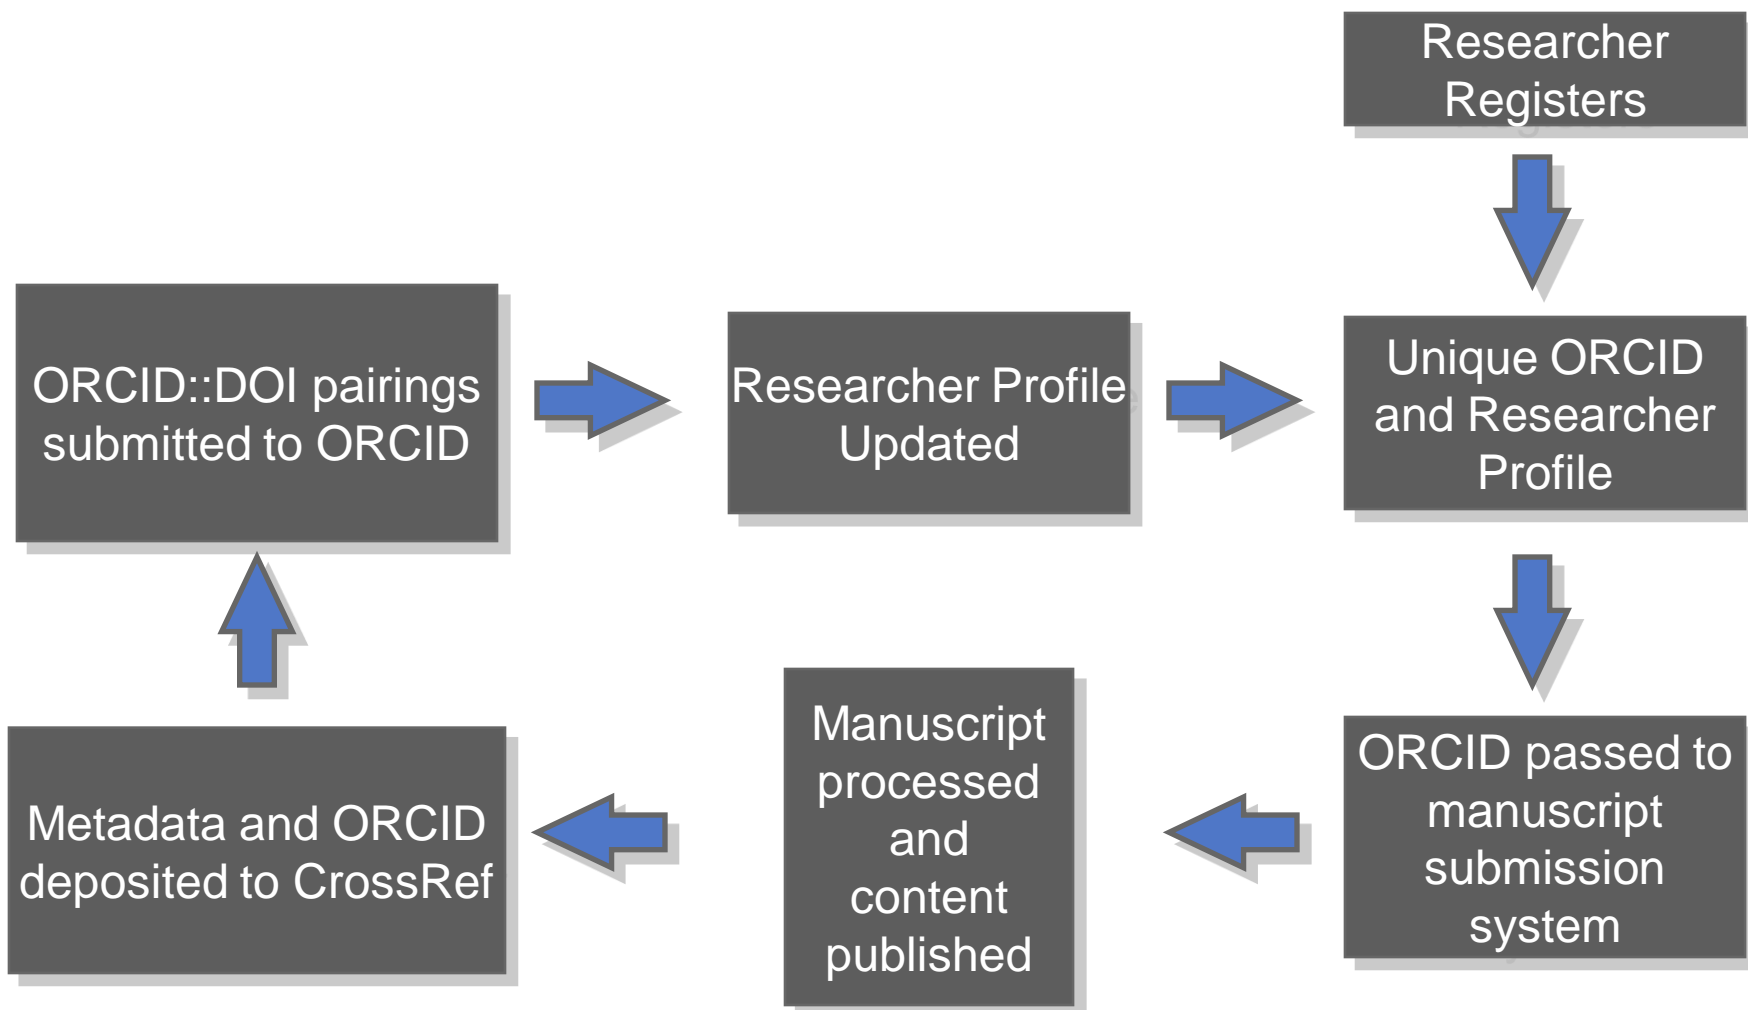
Researcher Registers

Unique ORCID and Researcher Profile

ORCID passed to manuscript submission system

Manuscript processed and content published

Metadata and ORCID deposited to CrossRef

ORCID::DOI pairings submitted to ORCID

Researcher Profile Updated